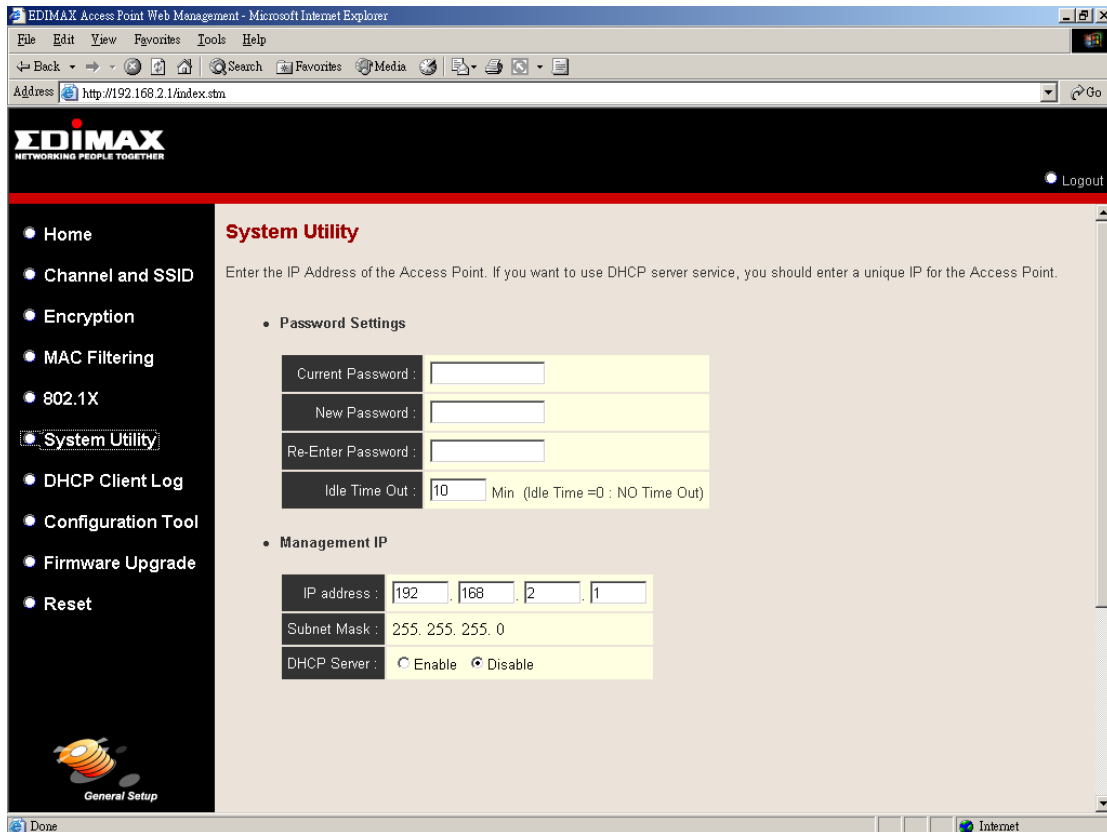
EDIMAX Access Point Web Management - Microsoft Internet Explorer

File Edit View Favorites Tools Help

Back Search Favorites Media

Address http://192.168.2.1/index.stm Go

EDIMAX
NETWORKING PEOPLE TOGETHER

Logout

Home
Channel and SSID
Encryption
MAC Filtering
802.1X
System Utility
DHCP Client Log
Configuration Tool
Firmware Upgrade
Reset

General Setup

System Utility

Enter the IP Address of the Access Point. If you want to use DHCP server service, you should enter a unique IP for the Access Point.

• Password Settings

| Current Password : | |
|---|---|
| New Password : | |
| Re-Enter Password : | |
| Idle Time Out : | 10 Min (Idle Time =0 : NO Time Out) |

• Management IP

| IP address : | 192 . 168 . 2 . 1 |
|---|---|
| Subnet Mask : | 255. 255. 255. 0 |
| DHCP Server : | Enable Disable |

Done

Internet